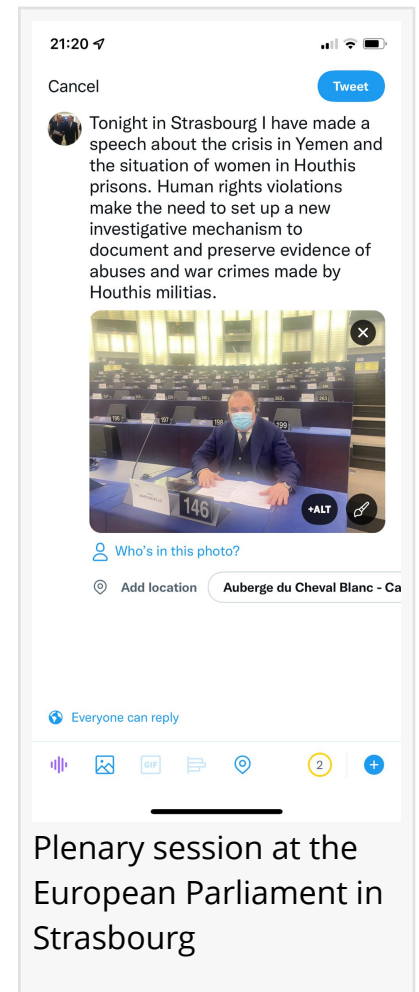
21:20

Cancel

Tweet

Tonight in Strasbourg I have made a speech about the crisis in Yemen and the situation of women in Houthis prisons. Human rights violations make the need to set up a new investigative mechanism to document and preserve evidence of abuses and war crimes made by Houthis militias.

196 197 199

146

+ALT

Who's in this photo?

Add location

Auberge du Cheval Blanc - Ca

Everyone can reply

GIF

2

Plenary session at the European Parliament in Strasbourg